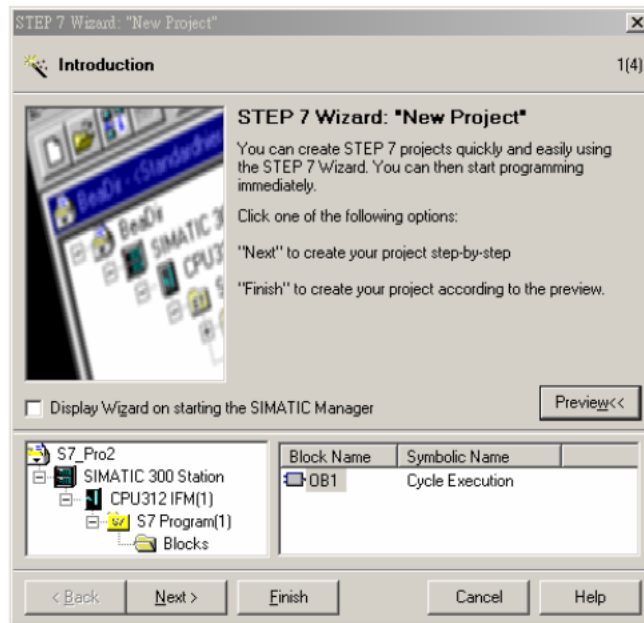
STEP 7 Wizard: "New Project"

Introduction

1(4)

STEP 7 Wizard: "New Project"

You can create STEP 7 projects quickly and easily using the STEP 7 Wizard. You can then start programming immediately.

Click one of the following options:

"Next" to create your project step-by-step

"Finish" to create your project according to the preview.

Display Wizard on starting the SIMATIC Manager

Preview<<

S7_Pro2
SIMATIC 300 Station
CPU312 IFM(1)
S7 Program(1)
Blocks

| Block Name | Symbolic Name |
|---|---|
| OB1 | Cycle Execution |

< Back

Next >

Finish

Cancel

Help